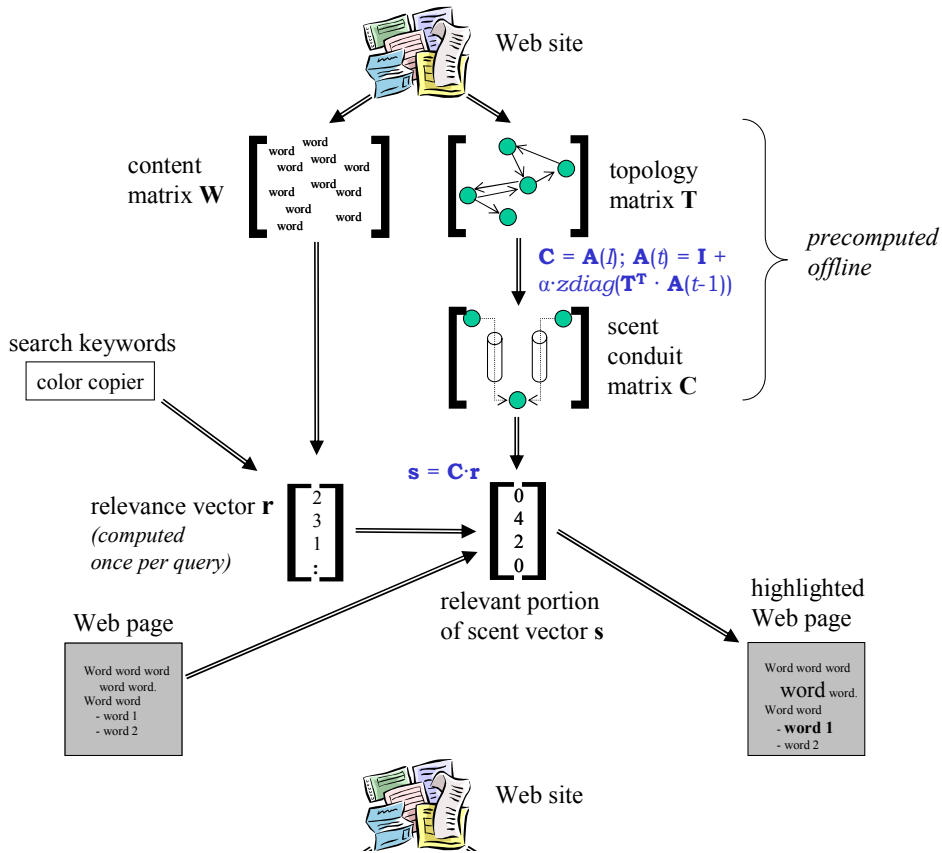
Web site

content matrix $\mathbf{W}$

word word word word word word word word word word word

topology matrix $\mathbf{T}$

precomputed offline

$\mathbf{C} = \mathbf{A}(l)$; $\mathbf{A}(t) = \mathbf{I} + \alpha \cdot zdiag(\mathbf{T}^{\mathbf{T}} \cdot \mathbf{A}(t\text{-}1))$

search keywords

color copier

scent conduit matrix $\mathbf{C}$

$\mathbf{s} = \mathbf{C} \cdot \mathbf{r}$

relevance vector $\mathbf{r}$
(computed once per query)

2
3
1
:

0
4
2
0

relevant portion of scent vector $\mathbf{s}$

Web page

Word word word
word word.
Word word
- word 1
- word 2

highlighted Web page

Word word word
word word.
Word word
- word 1
- word 2

Web site